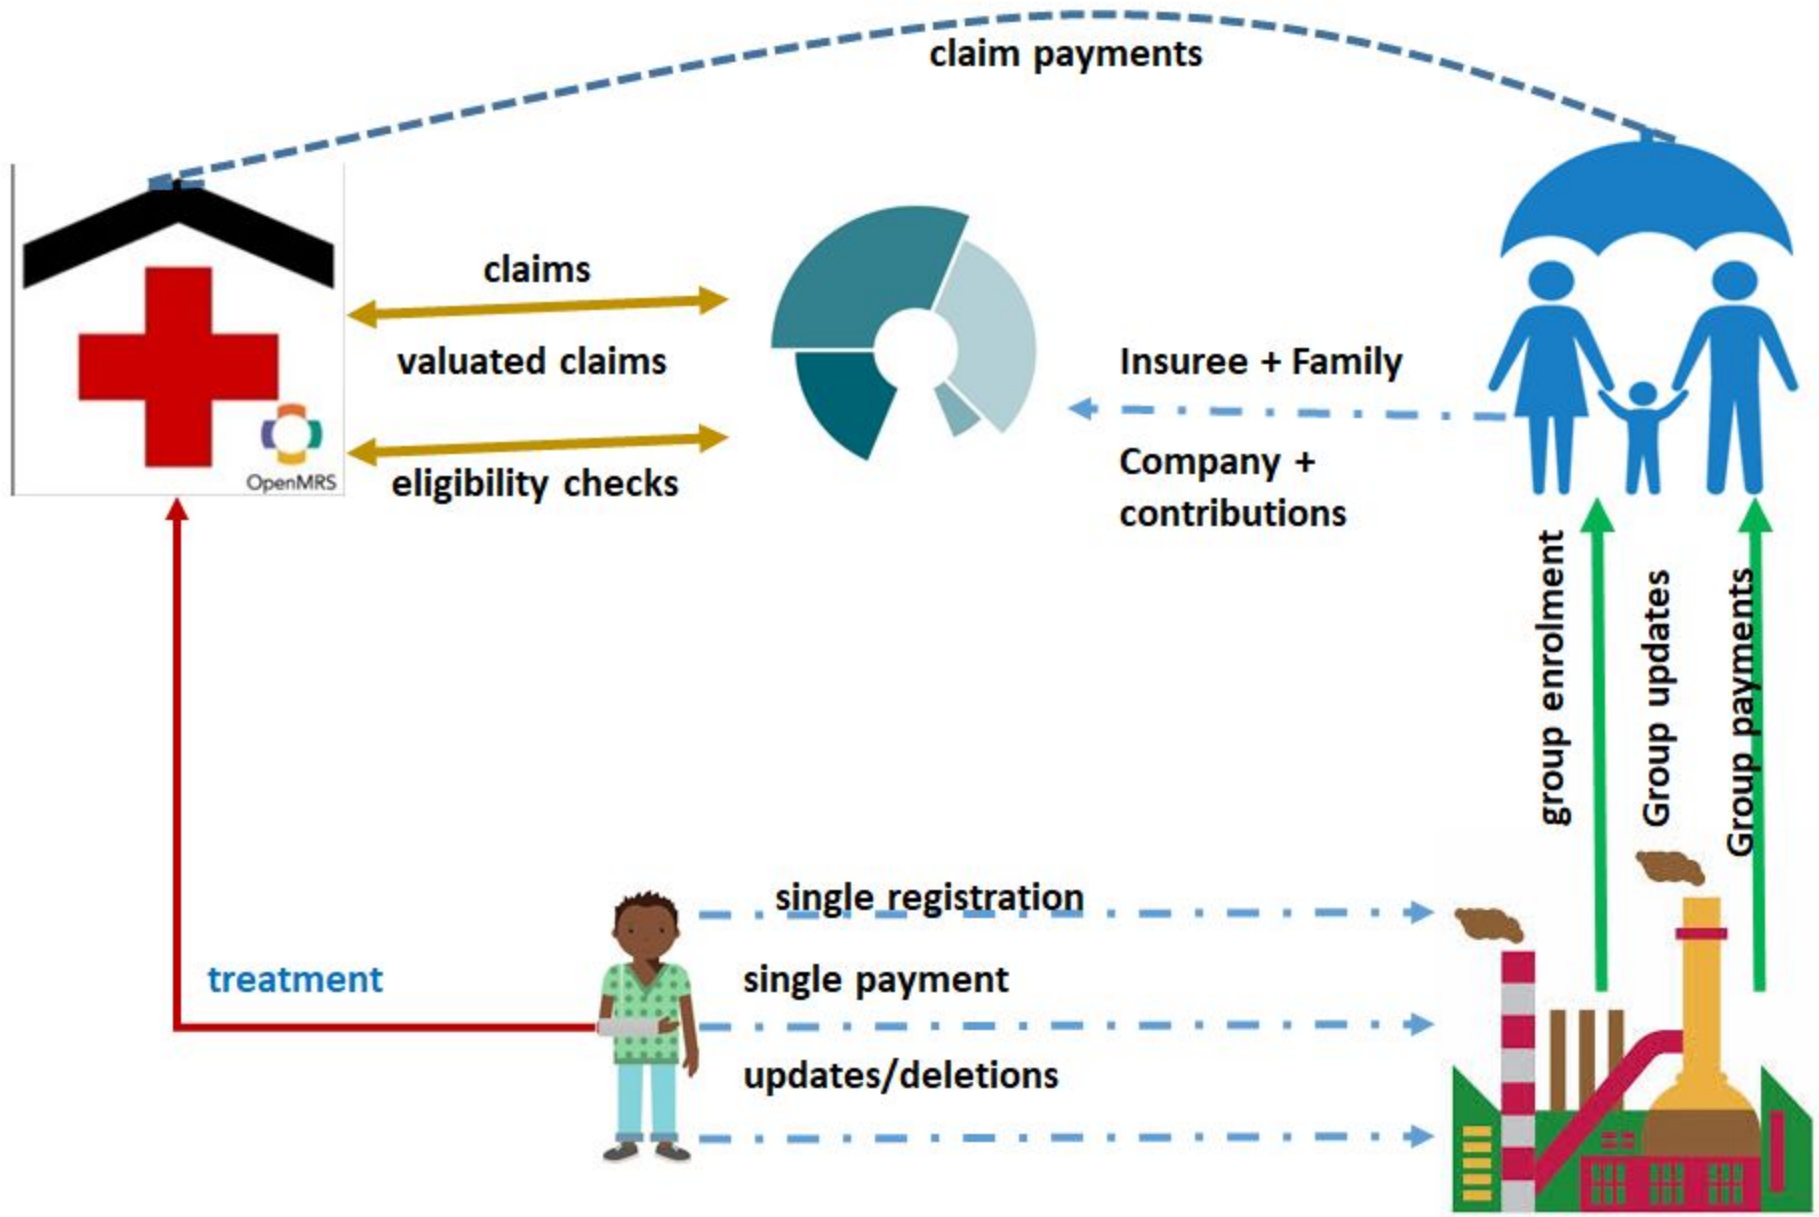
claim payments

OpenMRS

claims

valuated claims

eligibility checks

Insuree + Family

Company + contributions

group enrolment

Group updates

Group payments

treatment

single registration

single payment

updates/deletions